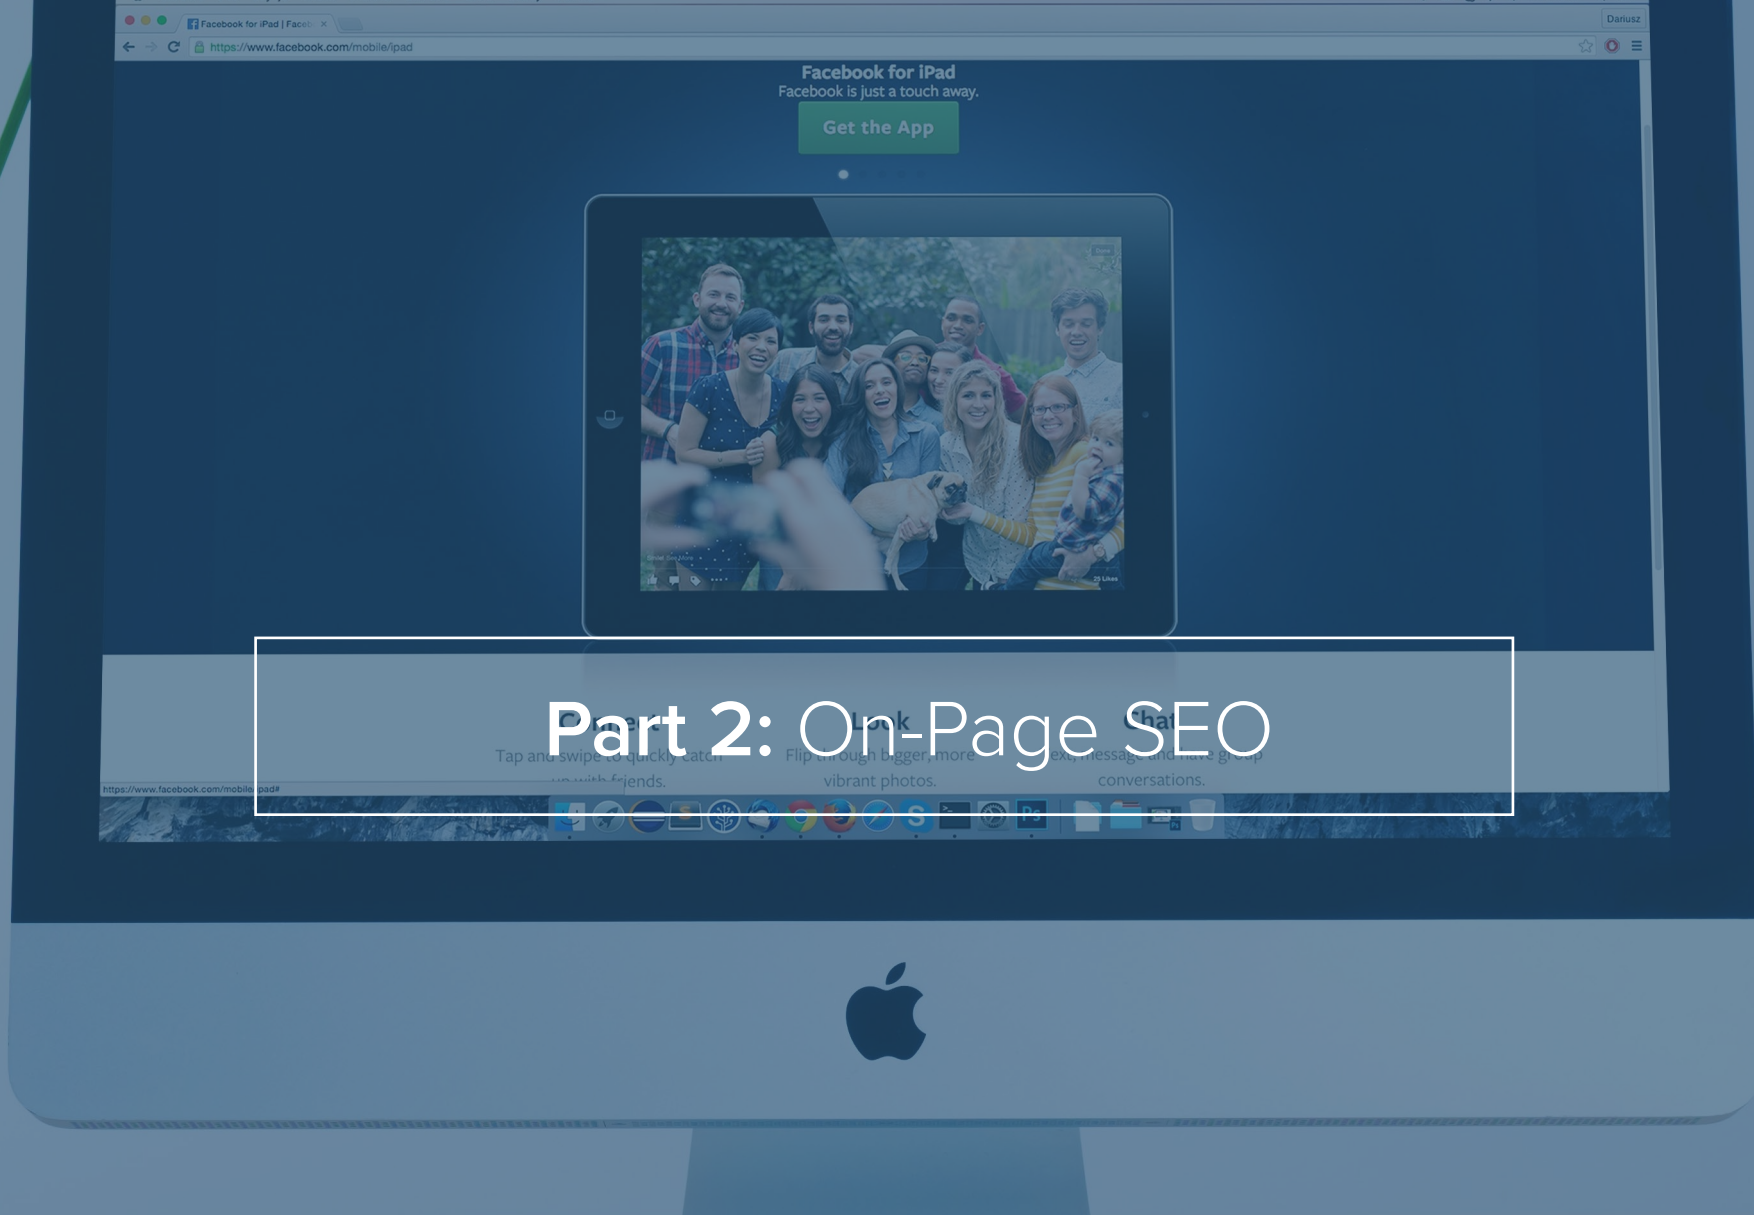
Facebook for iPad | Faceb ×

Dariusz

https://www.facebook.com/mobile/ipad

Facebook for iPad
Facebook is just a touch away.

Get the App

Part 2: On-Page SEO

Tap and swipe to quickly catch up with friends.

Flip through bigger, more vibrant photos.

Text, message and have group conversations.

https://www.facebook.com/mobile/ipad#